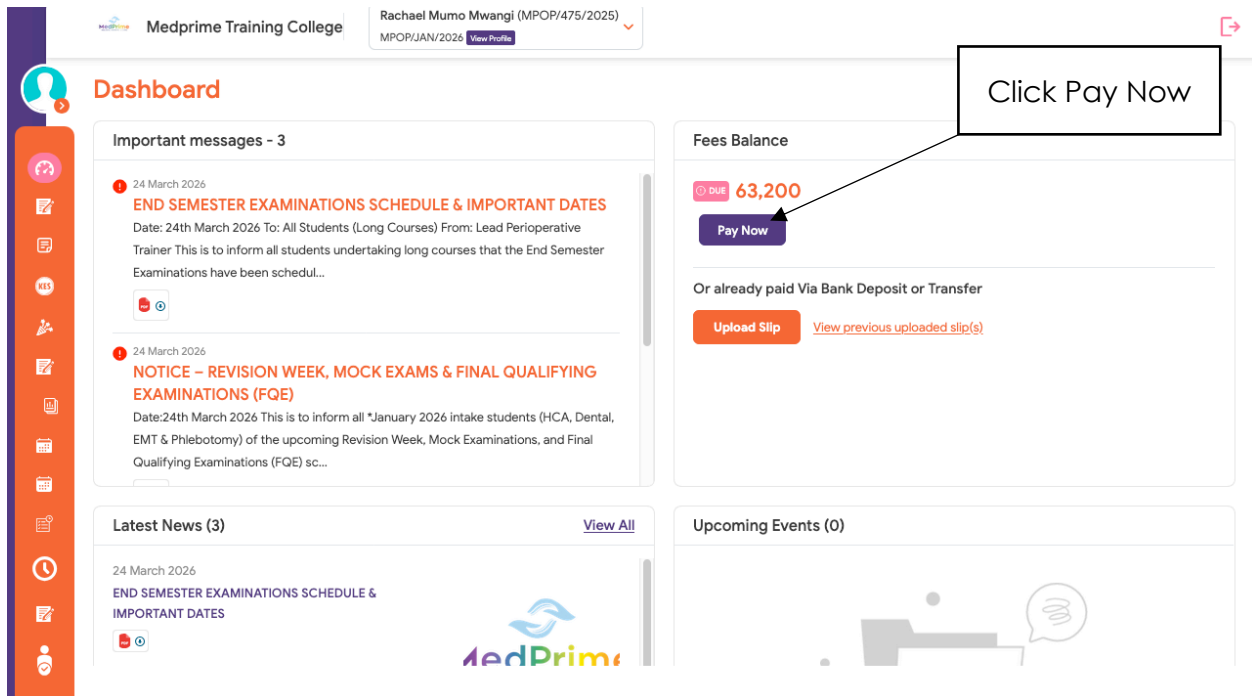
Medprime Training College

Rachael Mumo Mwangi (MPOP/475/2025)
MPOP/JAN/2026 View Profile

Dashboard

Click Pay Now

Important messages - 3

24 March 2026
END SEMESTER EXAMINATIONS SCHEDULE & IMPORTANT DATES
Date: 24th March 2026 To: All Students (Long Courses) From: Lead Perioperative Trainer This is to inform all students undertaking long courses that the End Semester Examinations have been schedul...

24 March 2026
NOTICE – REVISION WEEK, MOCK EXAMS & FINAL QUALIFYING EXAMINATIONS (FQE)
Date:24th March 2026 This is to inform all *January 2026 intake students (HCA, Dental, EMT & Phlebotomy) of the upcoming Revision Week, Mock Examinations, and Final Qualifying Examinations (FQE) sc...

Fees Balance

DUE 63,200

Pay Now

Or already paid Via Bank Deposit or Transfer

Upload Slip View previous uploaded slip(s)

Latest News (3) View All

24 March 2026
END SEMESTER EXAMINATIONS SCHEDULE & IMPORTANT DATES

MedPrime

Upcoming Events (0)